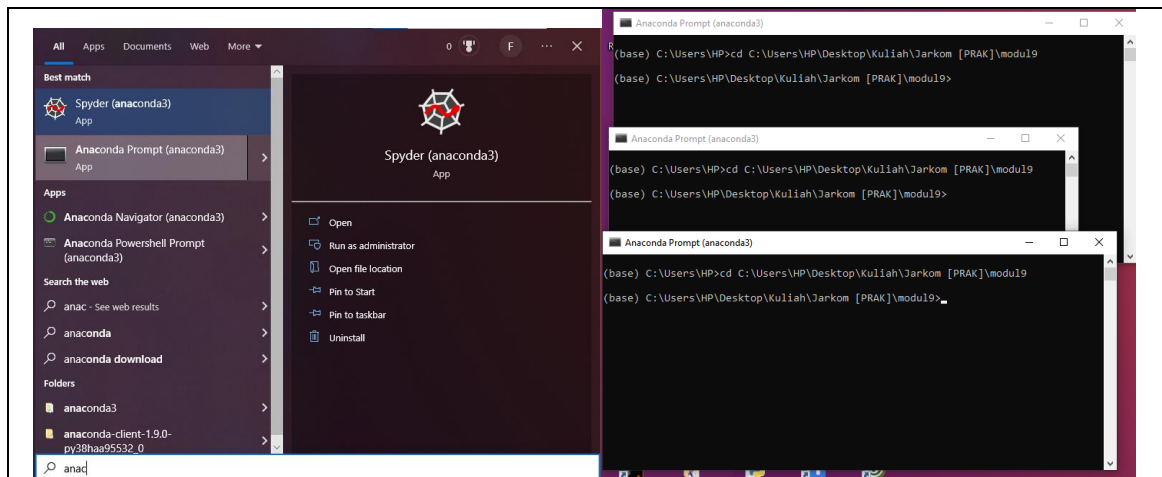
All Apps Documents Web More

0 F ··· ✕

Best match

Spyder (anaconda3)
App

Anaconda Prompt (anaconda3)
App

Apps

Anaconda Navigator (anaconda3)

Anaconda Powershell Prompt (anaconda3)

Search the web

anac - See web results

anaconda

anaconda download

Folders

anaconda3

anaconda-client-1.9.0-py38haa95532_0

anac

Spyder (anaconda3)
App

Open

Run as administrator

Open file location

Pin to Start

Pin to taskbar

Uninstall

Anaconda Prompt (anaconda3)

(base) C:\Users\HP>cd C:\Users\HP\Desktop\Kuliah\Jarkom [PRAK]\modul9

(base) C:\Users\HP\Desktop\Kuliah\Jarkom [PRAK]\modul9>

Anaconda Prompt (anaconda3)

(base) C:\Users\HP>cd C:\Users\HP\Desktop\Kuliah\Jarkom [PRAK]\modul9

(base) C:\Users\HP\Desktop\Kuliah\Jarkom [PRAK]\modul9>

Anaconda Prompt (anaconda3)

(base) C:\Users\HP>cd C:\Users\HP\Desktop\Kuliah\Jarkom [PRAK]\modul9

(base) C:\Users\HP\Desktop\Kuliah\Jarkom [PRAK]\modul9>